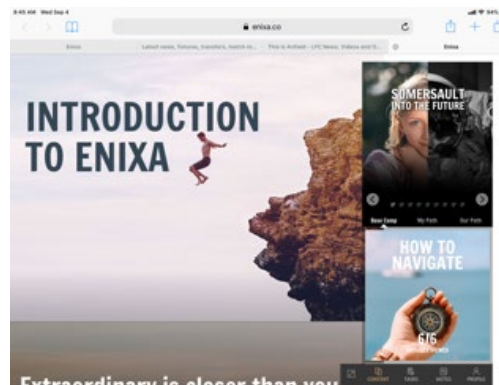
8:45 AM Wed Sep 4

enixa.co

Enixa
Latest news, fixtures, transfers, match re...
This is Anfield - LFC News, Videos and E...
Enixa

INTRODUCTION TO ENIXA

SOMERSAULT INTO THE FUTURE

Base Camp
My Path
Our Path

HOW TO NAVIGATE

6/6

Extraordinary is closer than you

CONTENT
TASKS
NOTES
PROFILE